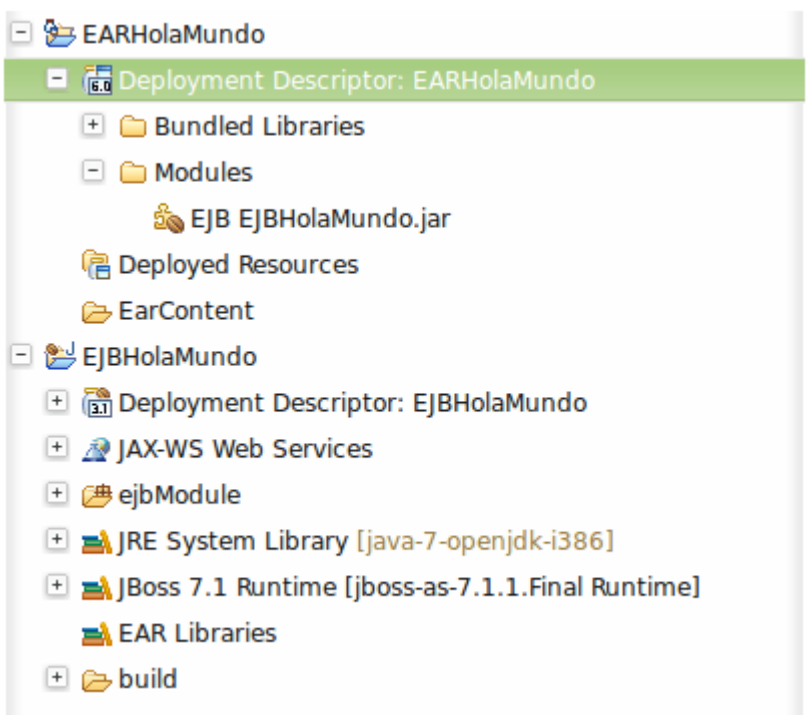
EARHolaMundo
6.0 Deployment Descriptor: EARHolaMundo
Bundled Libraries
Modules
EJB EJBHolaMundo.jar
Deployed Resources
EarContent
EJBHolaMundo
3.1 Deployment Descriptor: EJBHolaMundo
JAX-WS Web Services
ejbModule
JRE System Library [java-7-openjdk-i386]
JBoss 7.1 Runtime [jboss-as-7.1.1.Final Runtime]
EAR Libraries
build